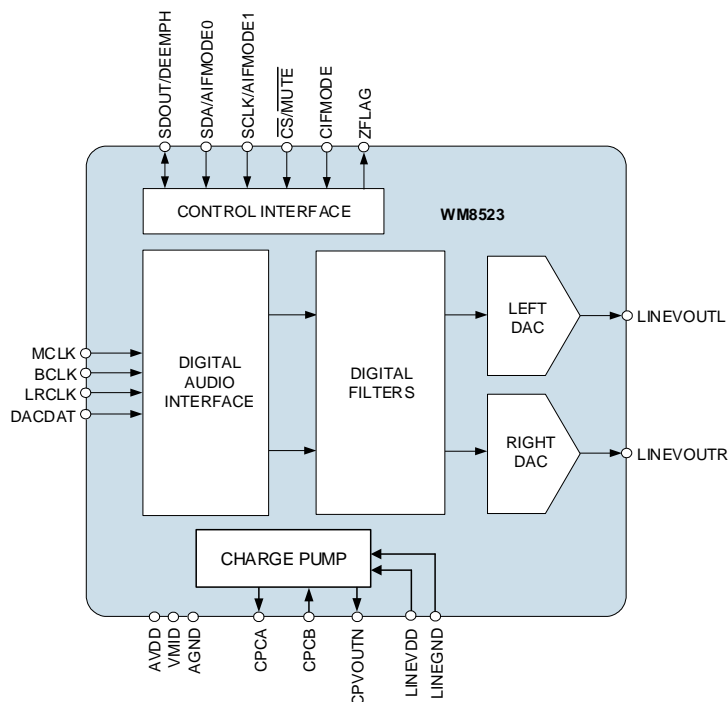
SDOUT/DEEMPH
SDA/AIFMODE0
SCLK/AIFMODE1
$\overline{CS}/\overline{MUTE}$
CIFMODE
ZFLAG

CONTROL INTERFACE

WM8523

MCLK
BCLK
LRCLK
DACDAT

DIGITAL AUDIO INTERFACE

DIGITAL FILTERS

LEFT DAC

RIGHT DAC

LINEVOUTL

LINEVOUTR

CHARGE PUMP

AVDD
VMID
AGND
CPCA
CPCB
CPVOUTN
LINEVDD
LINEGND